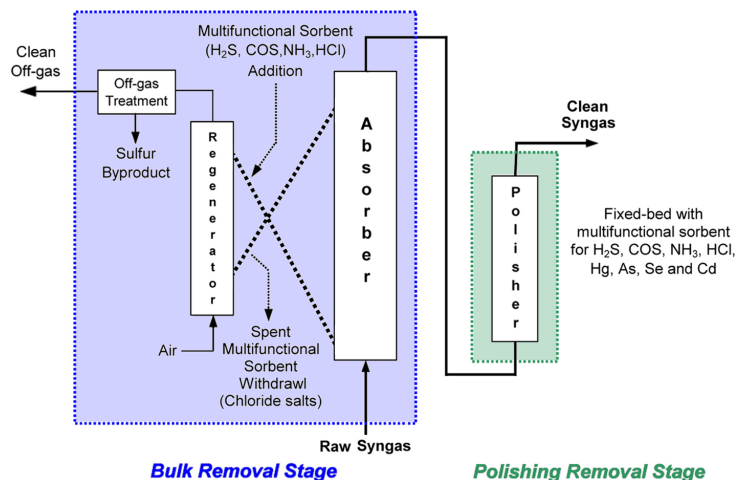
Multifunctional Sorbent ($H_2S$, COS,$NH_3$,HCl) Addition

Clean Off-gas

Off-gas Treatment

Sulfur Byproduct

Regenerator

Absorber

Air

Spent Multifunctional Sorbent Withdrawl (Chloride salts)

Raw Syngas

Clean Syngas

Polisher

Fixed-bed with multifunctional sorbent for $H_2S$, COS, $NH_3$, HCl, Hg, As, Se and Cd

Bulk Removal Stage

Polishing Removal Stage